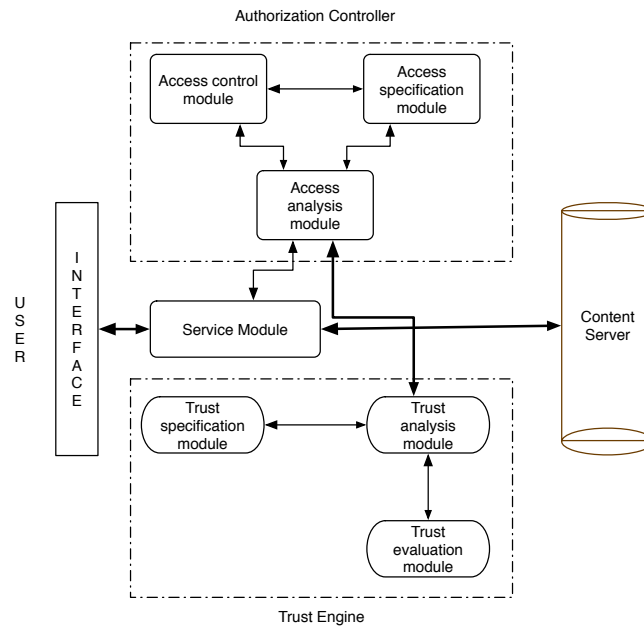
Authorization Controller

Access control module

Access specification module

Access analysis module

USER

INTERFACE

Service Module

Content Server

Trust specification module

Trust analysis module

Trust evaluation module

Trust Engine